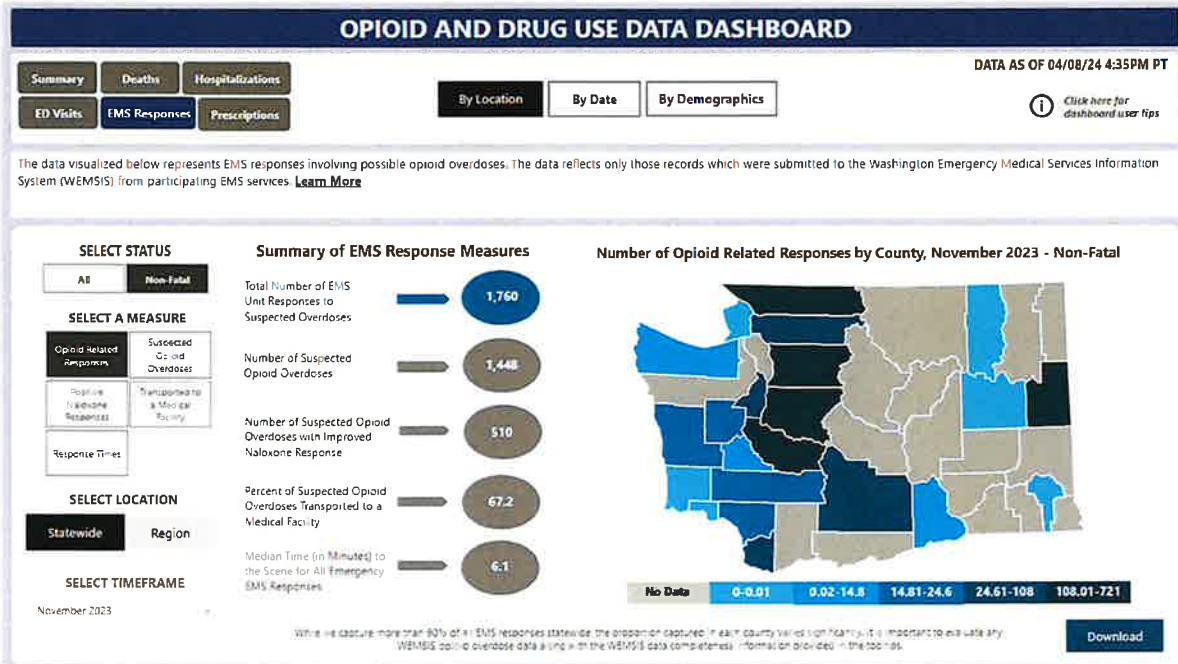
OPIOID AND DRUG USE DATA DASHBOARD

Summary
Deaths
Hospitalizations
ED Visits
EMS Responses
Prescriptions

By Location
By Date
By Demographics

DATA AS OF 04/08/24 4:35PM PT

Click here for dashboard user tips

The data visualized below represents EMS responses involving possible opioid overdoses. The data reflects only those records which were submitted to the Washington Emergency Medical Services Information System (WEMSIS) from participating EMS services. Learn More

SELECT STATUS
All
Non-Fatal

SELECT A MEASURE
Opioid Related Responses
Suspected Opioid Overdoses
Positive Naloxone Responses
Transported to a Medical Facility
Response Times

SELECT LOCATION
Statewide
Region

SELECT TIMEFRAME
November 2023

Summary of EMS Response Measures

Total Number of EMS Unit Responses to Suspected Overdoses
1,760

Number of Suspected Opioid Overdoses
1,448

Number of Suspected Opioid Overdoses with Improved Naloxone Response
510

Percent of Suspected Opioid Overdoses Transported to a Medical Facility
67.2

Median Time (in Minutes) to the Scene for All Emergency EMS Responses
6.1

Number of Opioid Related Responses by County, November 2023 - Non-Fatal

| No Data | 0-0.01 | 0.02-14.8 | 14.81-24.6 | 24.61-108 | 108.01-721 |
|---|---|---|---|---|---|

While we capture more than 90% of all EMS responses statewide, the proportion captured in each county varies significantly. It is important to evaluate any WEMSIS opioid overdose data along with the WEMSIS data completeness information provided in the tooltips.

Download